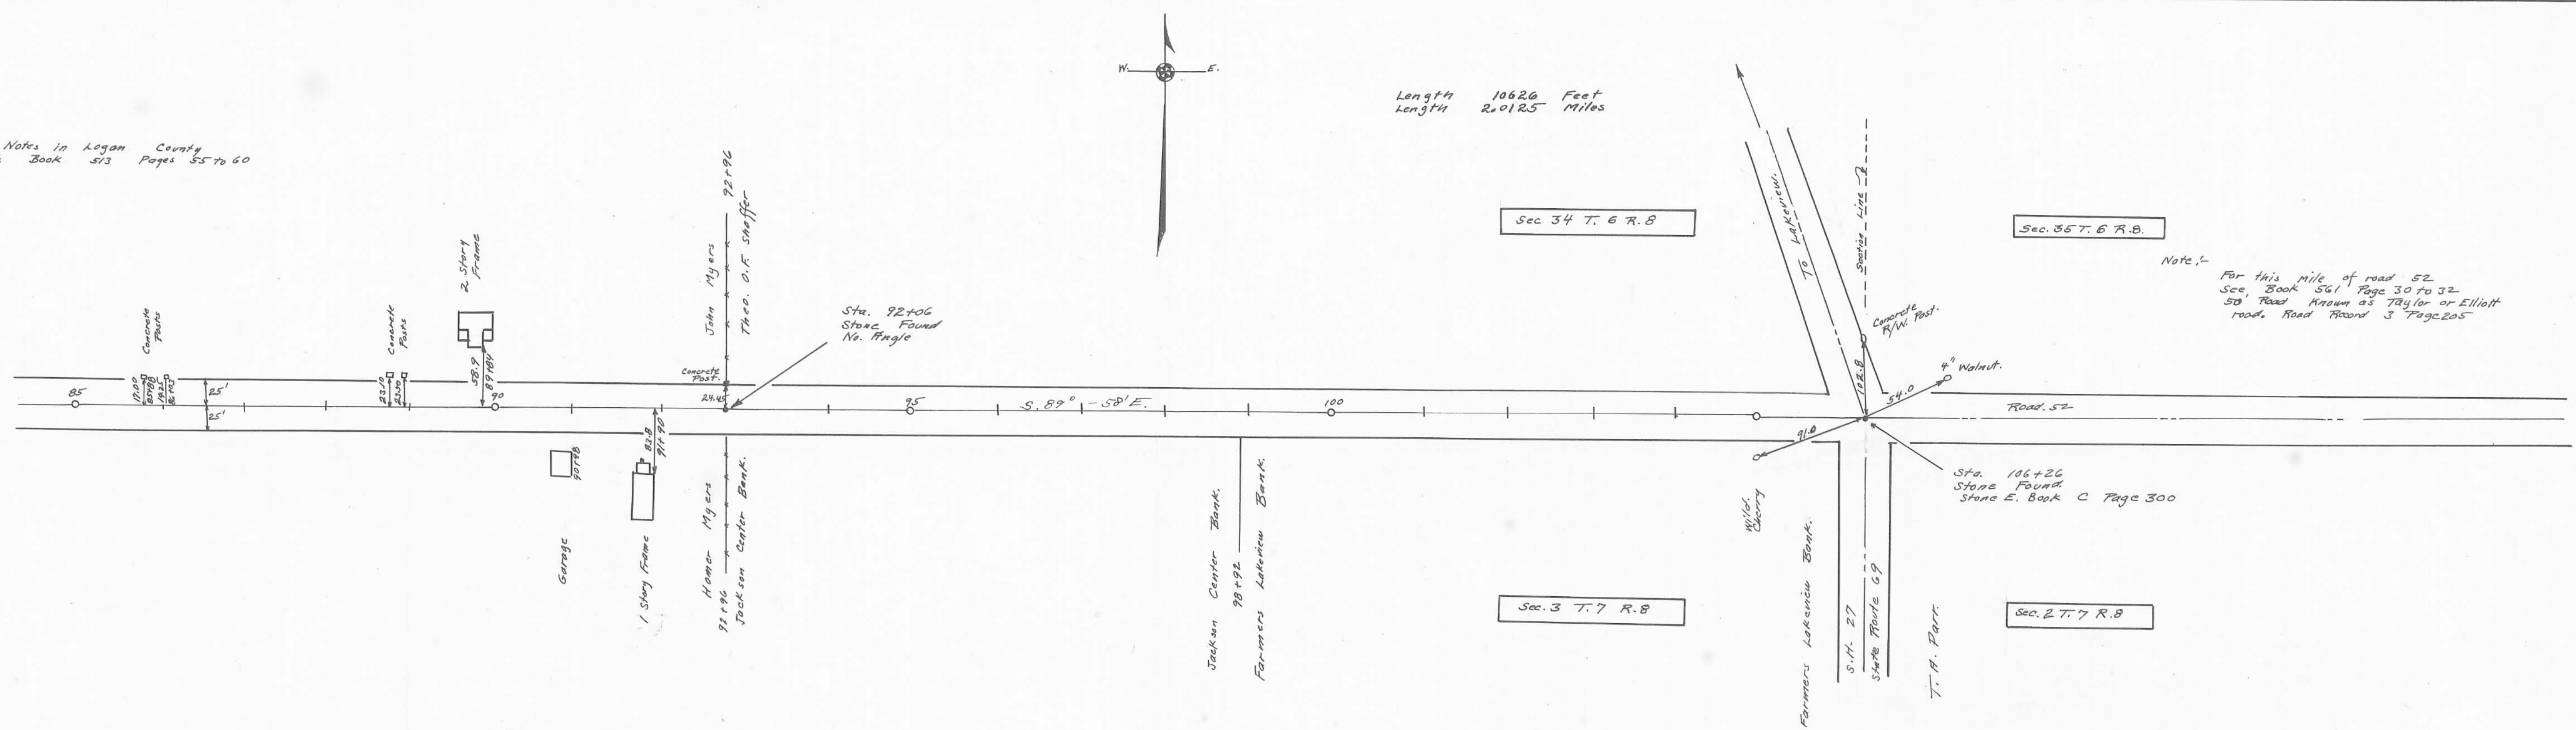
Notes in Logan County
Book 513 Pages 55 to 60

W. E.

Length 10626 Feet
Length 2.0125 Miles

Sec 34 T. 6 R. 8

Sec. 35 T. 6 R. 8.

Note,-
For this mile of road 52
See Book 561 Page 30 to 32
50' Road Known as Taylor or Elliott
road. Road Record 3 Page 205

To Lakeview.

Section Line

Concrete R/W. Post.

4" Walnut.

John Myers
Theo. O.F. Shaffer
92+96

2 Story Frame

Concrete Posts

Concrete Posts

Sta. 92+06
Stone Found
No. Angle

Concrete Post.

85
17.00
85+98
19.25
86+95
25'
25'
25'
22.10
23.30
58.9
89+84
90
24.45
95
S. 89° - 58' E.
100
103.8
54.0
Road. 52
91.0

83.8
91+90
90+98

Garage

1 Story Frame

Homer Myers
92+96
Jackson Center Bank.

Jackson Center Bank.
98+92
Farmers Lakeview Bank.

Wild Cherry

Sta. 106+26
Stone Found.
Stone E. Book C Page 300

Sec. 3 T. 7 R. 8

Sec. 2 T. 7 R. 8

Farmers Lakeview Bank.

S.H. 27
State Route 69

T. A. Parr.